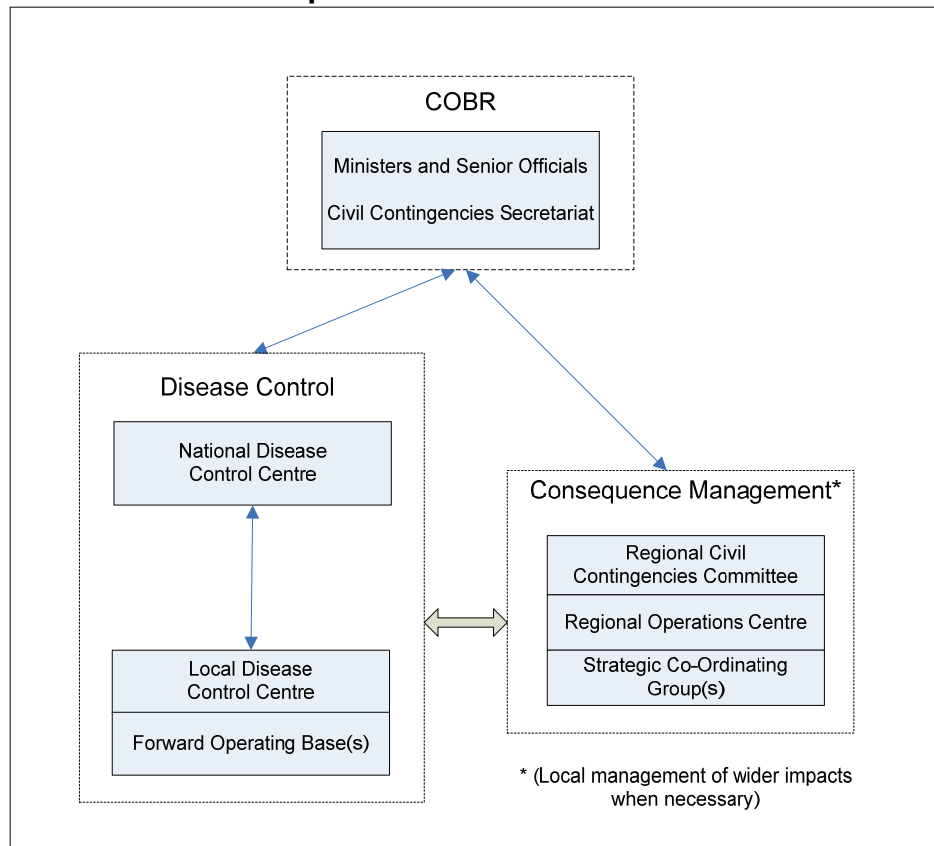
COBR

Ministers and Senior Officials

Civil Contingencies Secretariat

Disease Control

National Disease Control Centre

Local Disease Control Centre

Forward Operating Base(s)

Consequence Management*

Regional Civil Contingencies Committee

Regional Operations Centre

Strategic Co-Ordinating Group(s)

* (Local management of wider impacts when necessary)